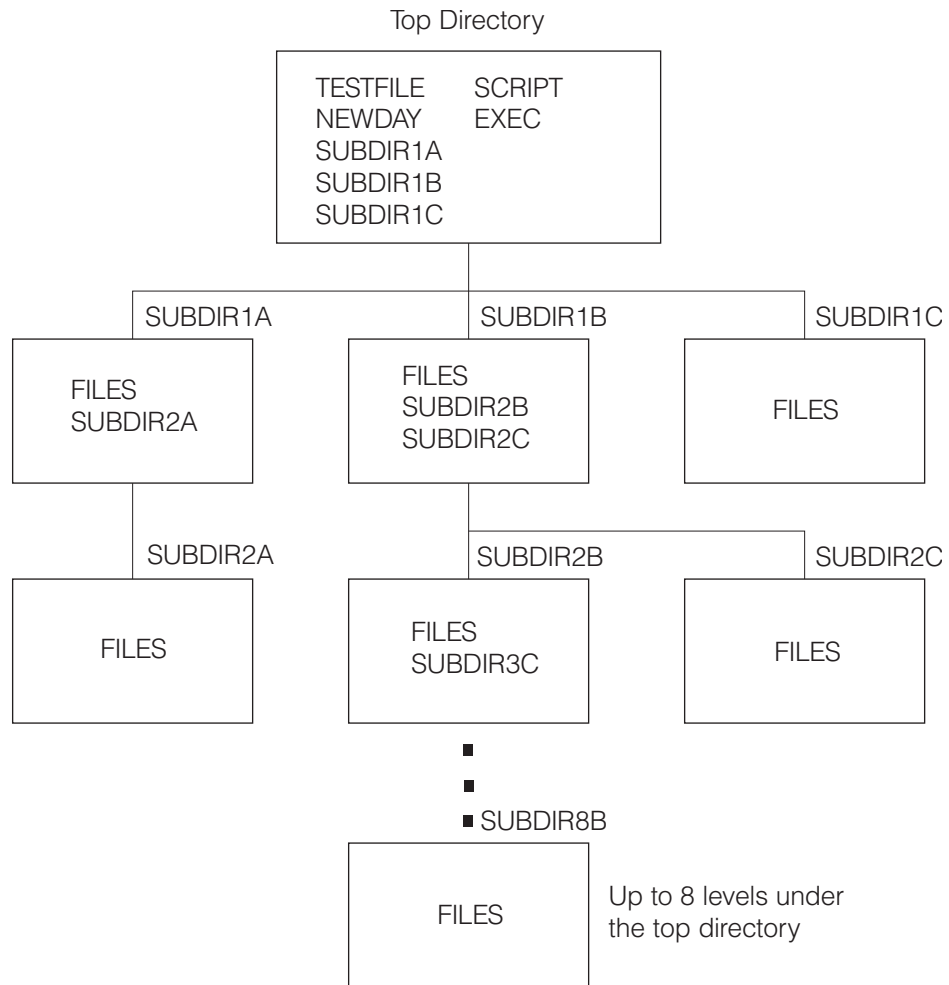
Top Directory

TESTFILE SCRIPT
NEWDAY EXEC
SUBDIR1A
SUBDIR1B
SUBDIR1C

SUBDIR1A

FILES
SUBDIR2A

SUBDIR1B

FILES
SUBDIR2B
SUBDIR2C

SUBDIR1C

FILES

SUBDIR2A

FILES

SUBDIR2B

FILES
SUBDIR3C

SUBDIR2C

FILES

SUBDIR8B

FILES

Up to 8 levels under the top directory